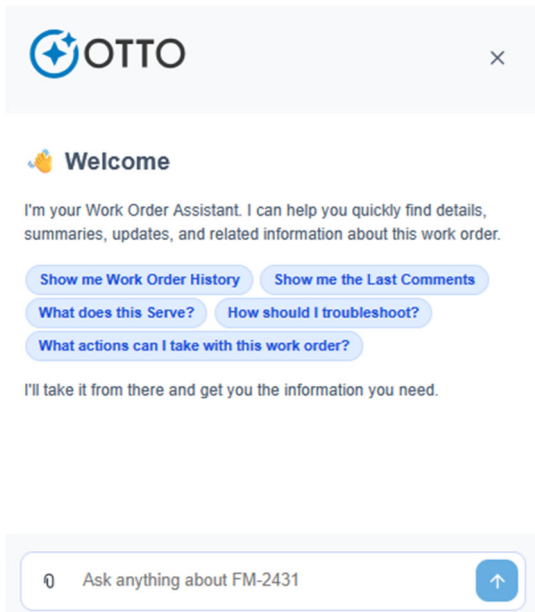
OTTO

×

👋 Welcome

I'm your Work Order Assistant. I can help you quickly find details, summaries, updates, and related information about this work order.

Show me Work Order History
Show me the Last Comments
What does this Serve?
How should I troubleshoot?
What actions can I take with this work order?

I'll take it from there and get you the information you need.

Ask anything about FM-2431